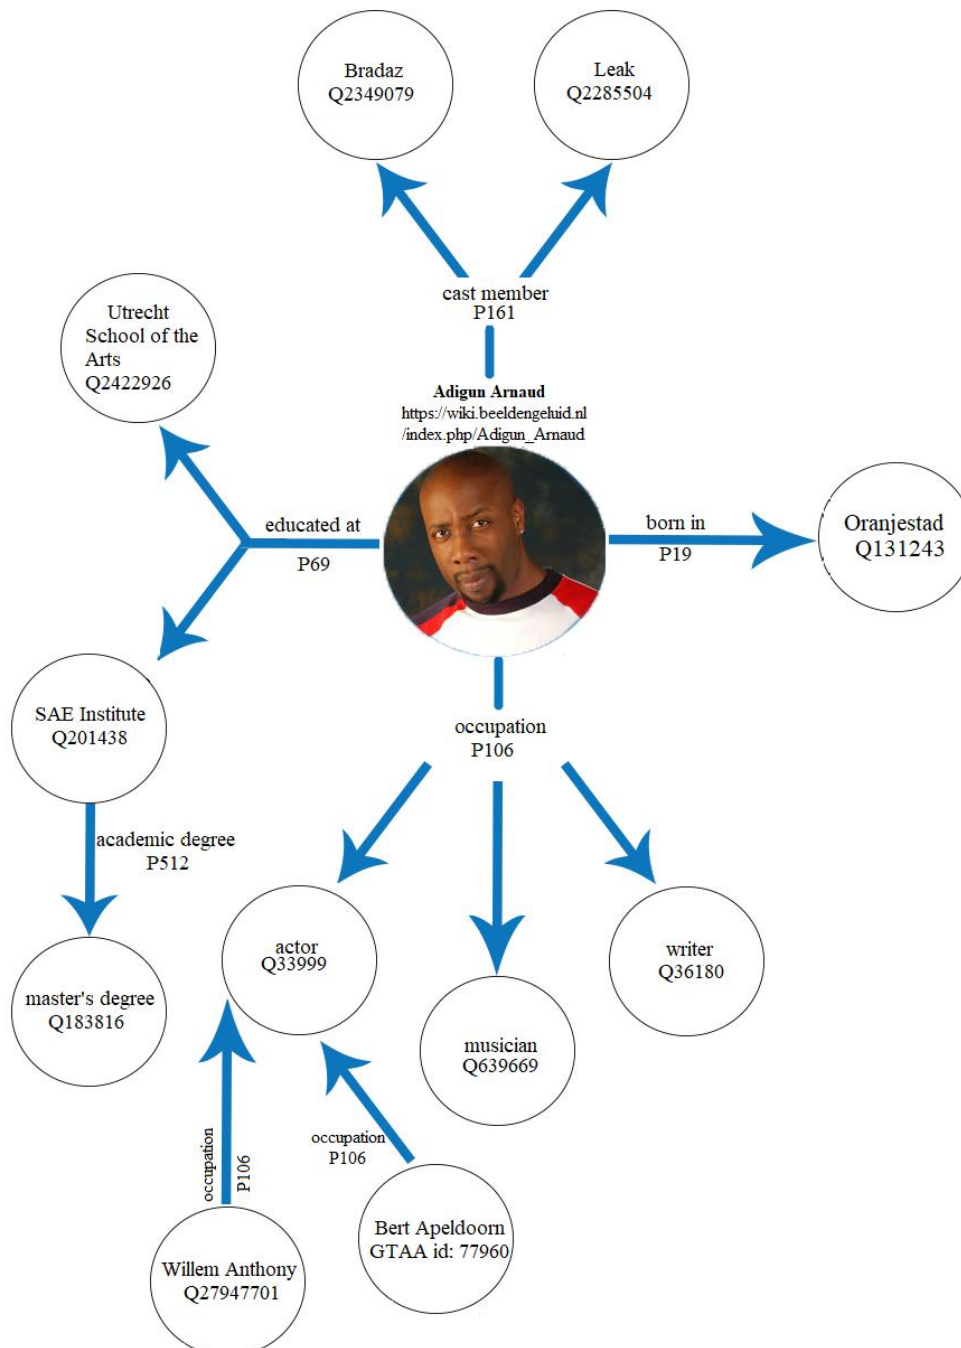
Bradaz
Q2349079

Leak
Q2285504

cast member
P161

Utrecht School of the Arts
Q2422926

Adigun Arnaud
https://wiki.beeldengeluid.nl/index.php/Adigun_Arnaud

educated at
P69

born in
P19

Oranjestad
Q131243

SAE Institute
Q201438

occupation
P106

academic degree
P512

actor
Q33999

musician
Q639669

writer
Q36180

master's degree
Q183816

occupation
P106

occupation
P106

Willem Anthony
Q27947701

Bert Apeldoorn
GTAA id: 77960